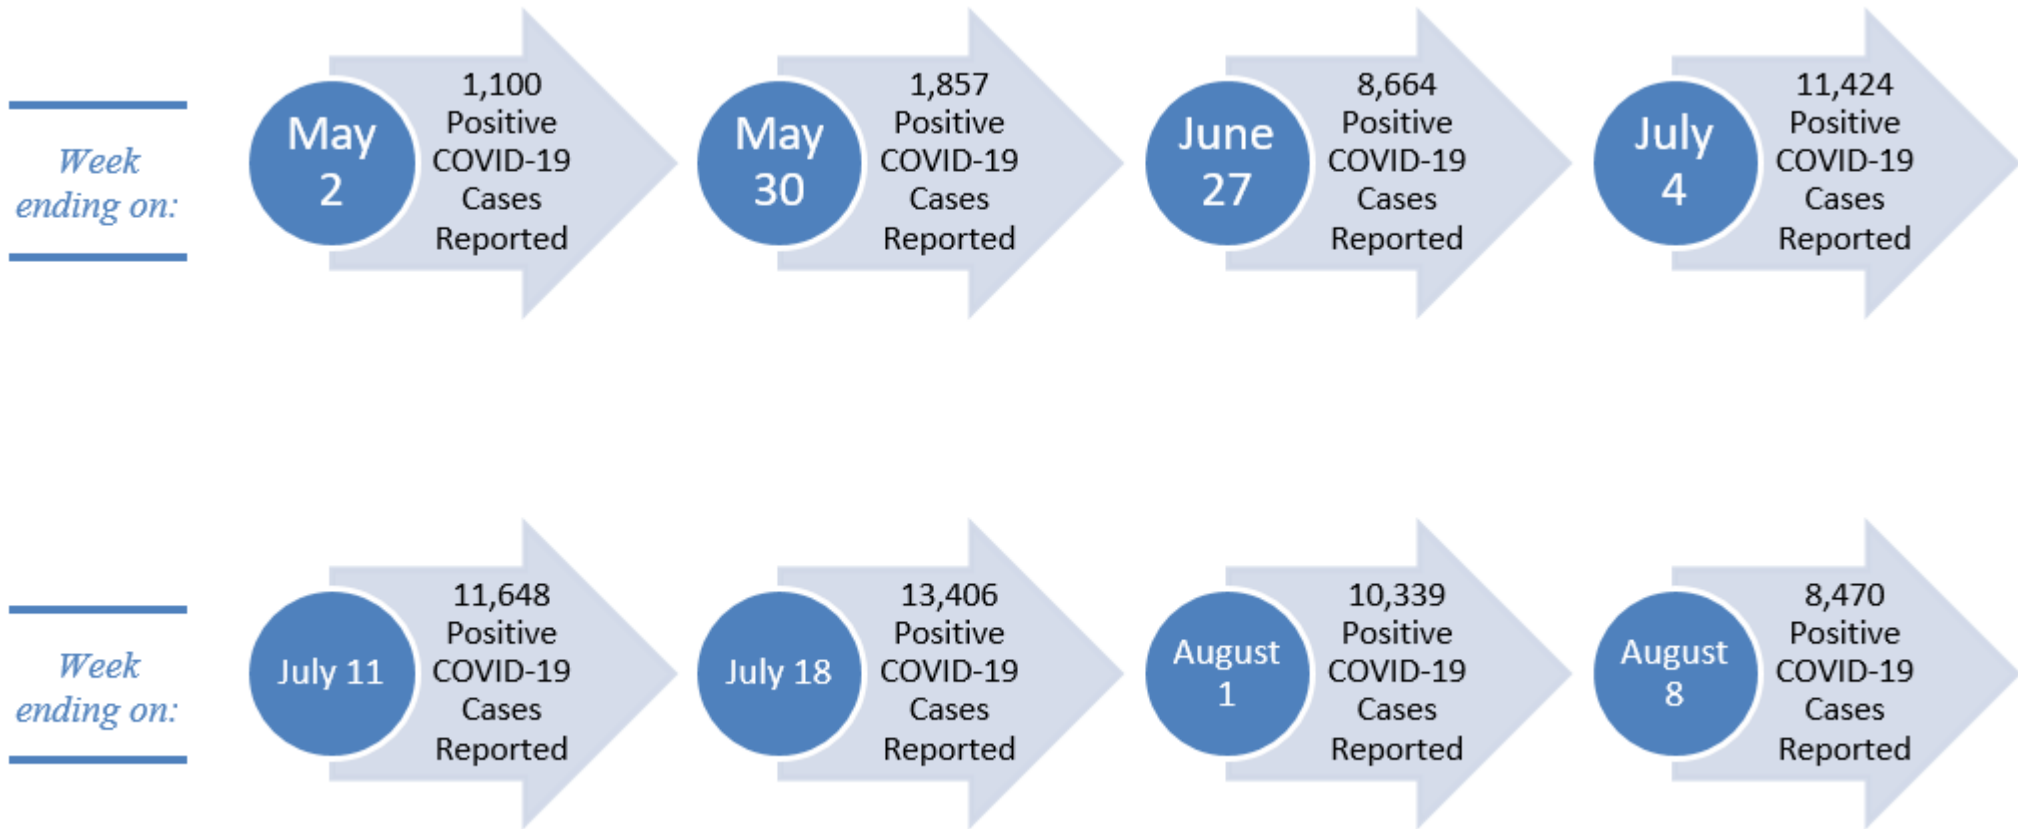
Week ending on:

May 2
1,100 Positive COVID-19 Cases Reported

May 30
1,857 Positive COVID-19 Cases Reported

June 27
8,664 Positive COVID-19 Cases Reported

July 4
11,424 Positive COVID-19 Cases Reported

Week ending on:

July 11
11,648 Positive COVID-19 Cases Reported

July 18
13,406 Positive COVID-19 Cases Reported

August 1
10,339 Positive COVID-19 Cases Reported

August 8
8,470 Positive COVID-19 Cases Reported